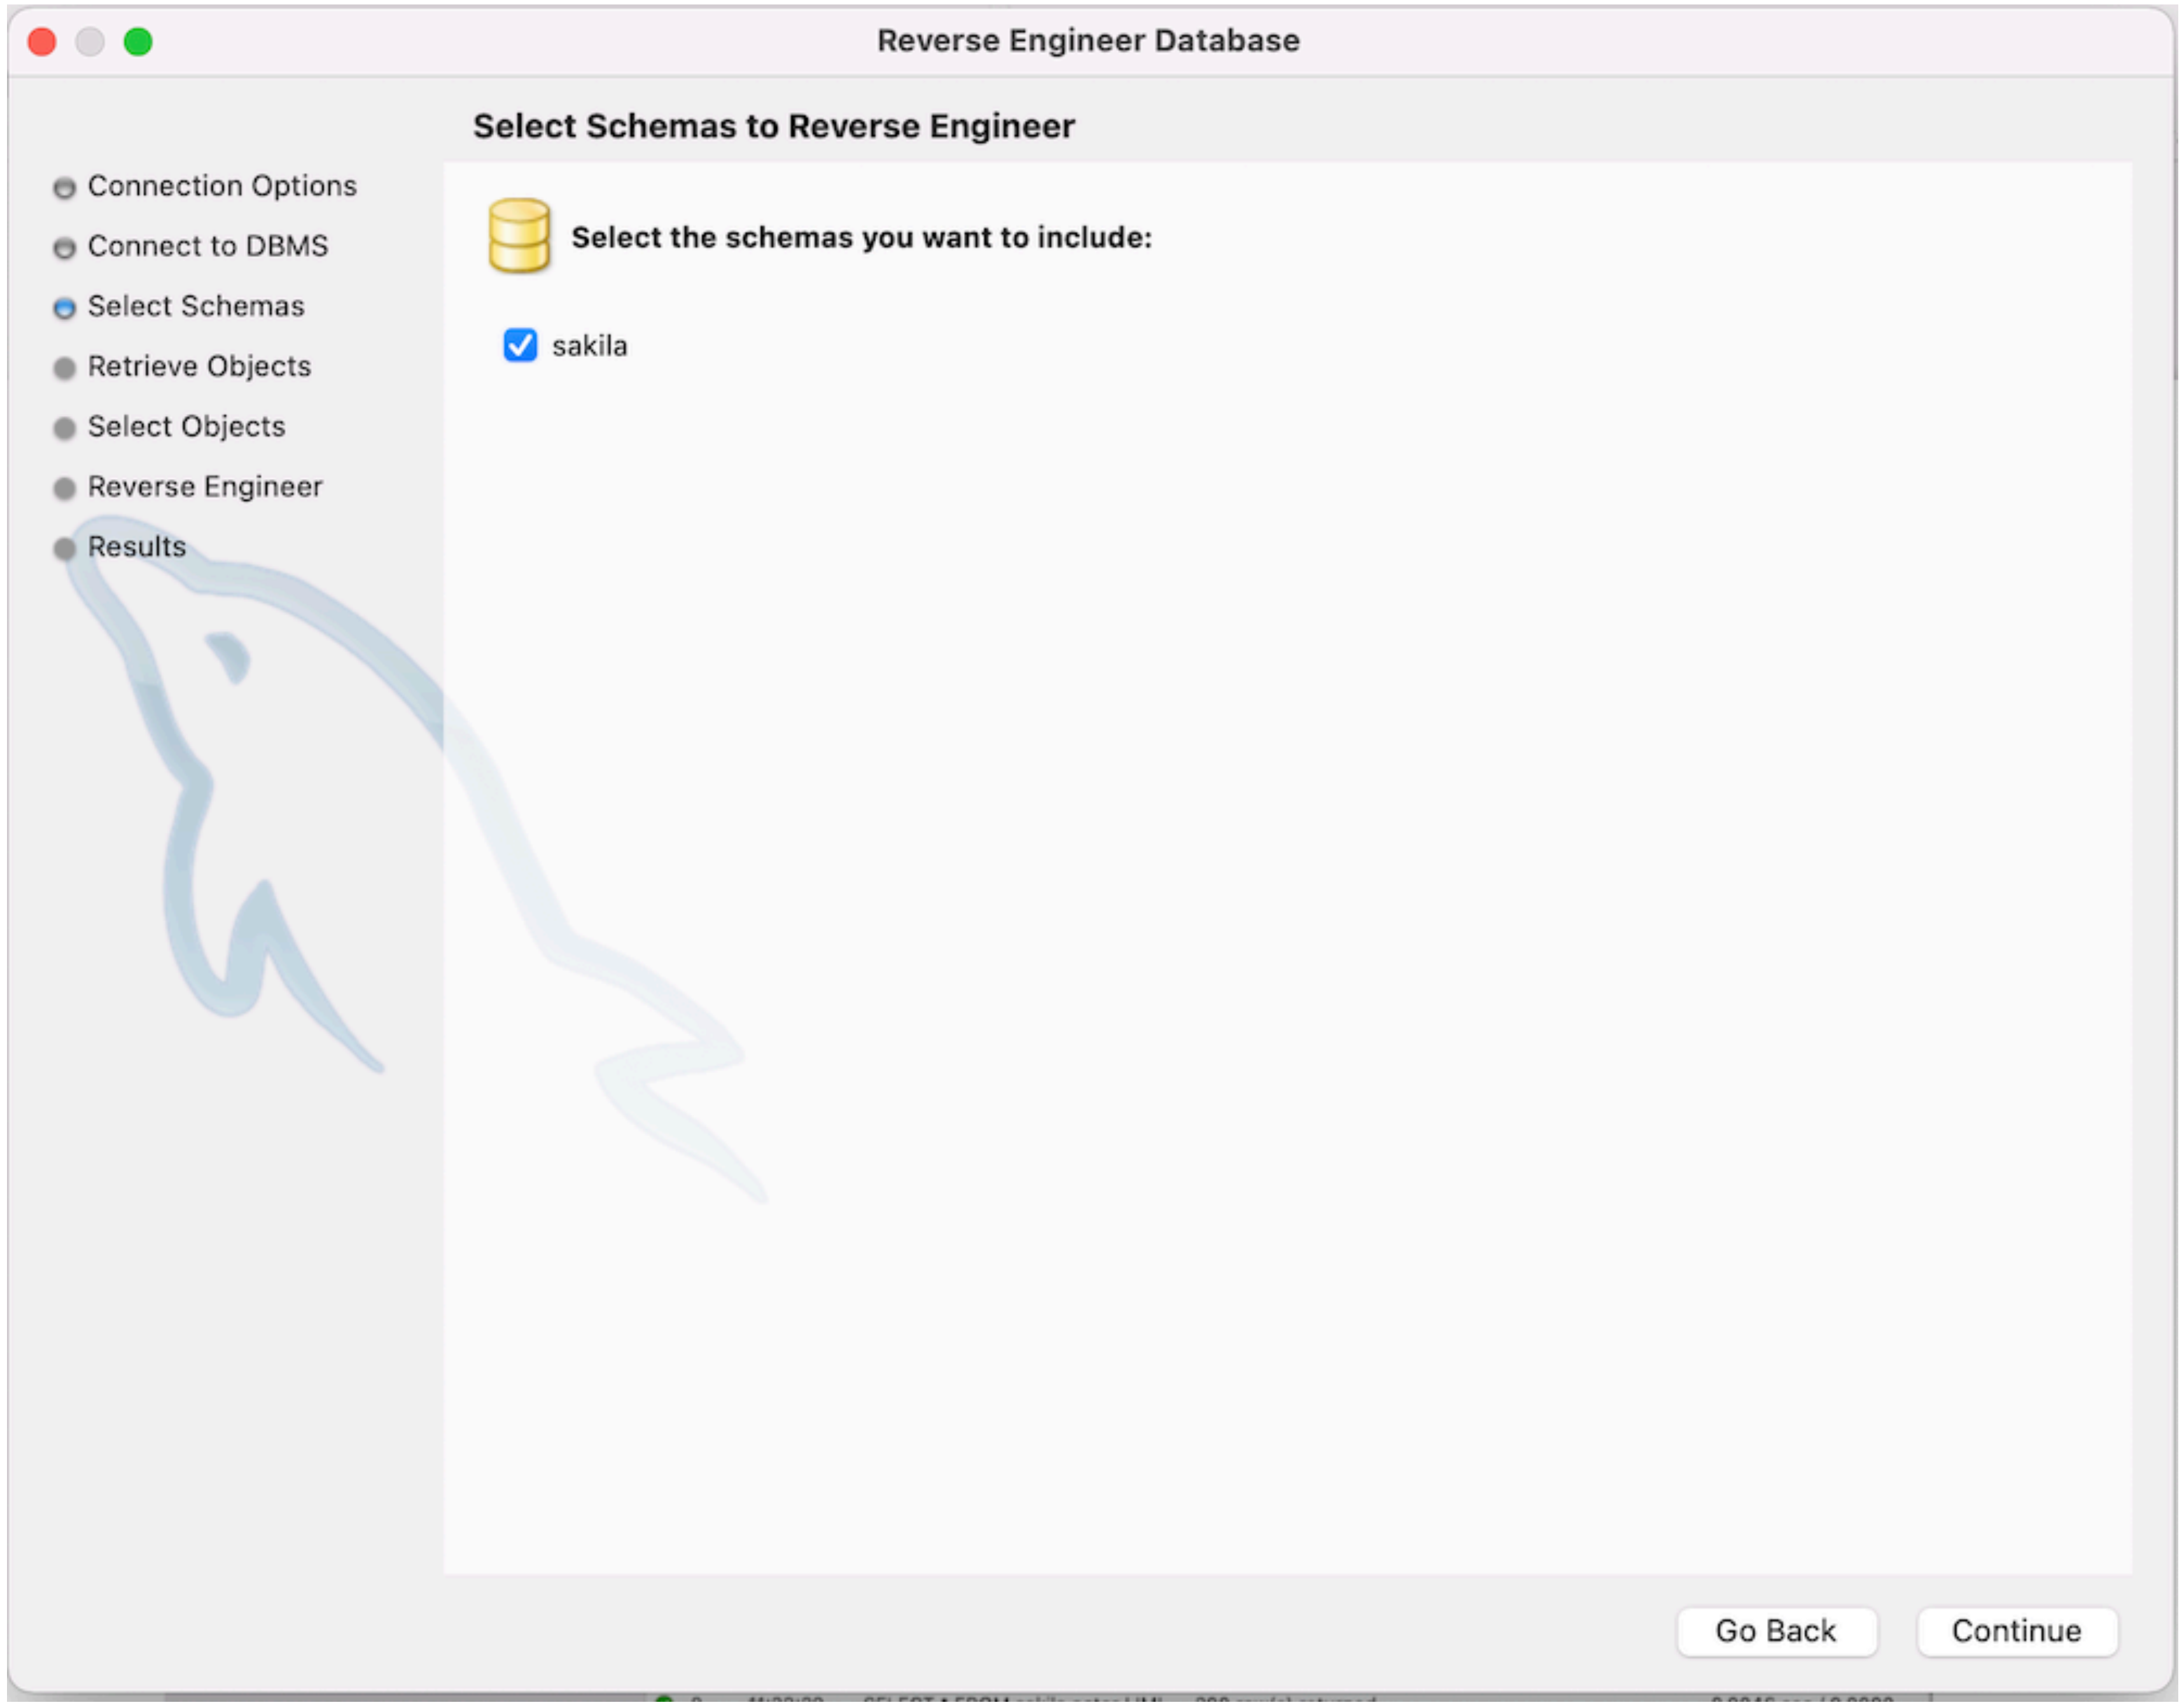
Reverse Engineer Database

Select Schemas to Reverse Engineer

Connection Options
Connect to DBMS
Select Schemas
Retrieve Objects
Select Objects
Reverse Engineer
Results

Select the schemas you want to include:

sakila

Go Back
Continue

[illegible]